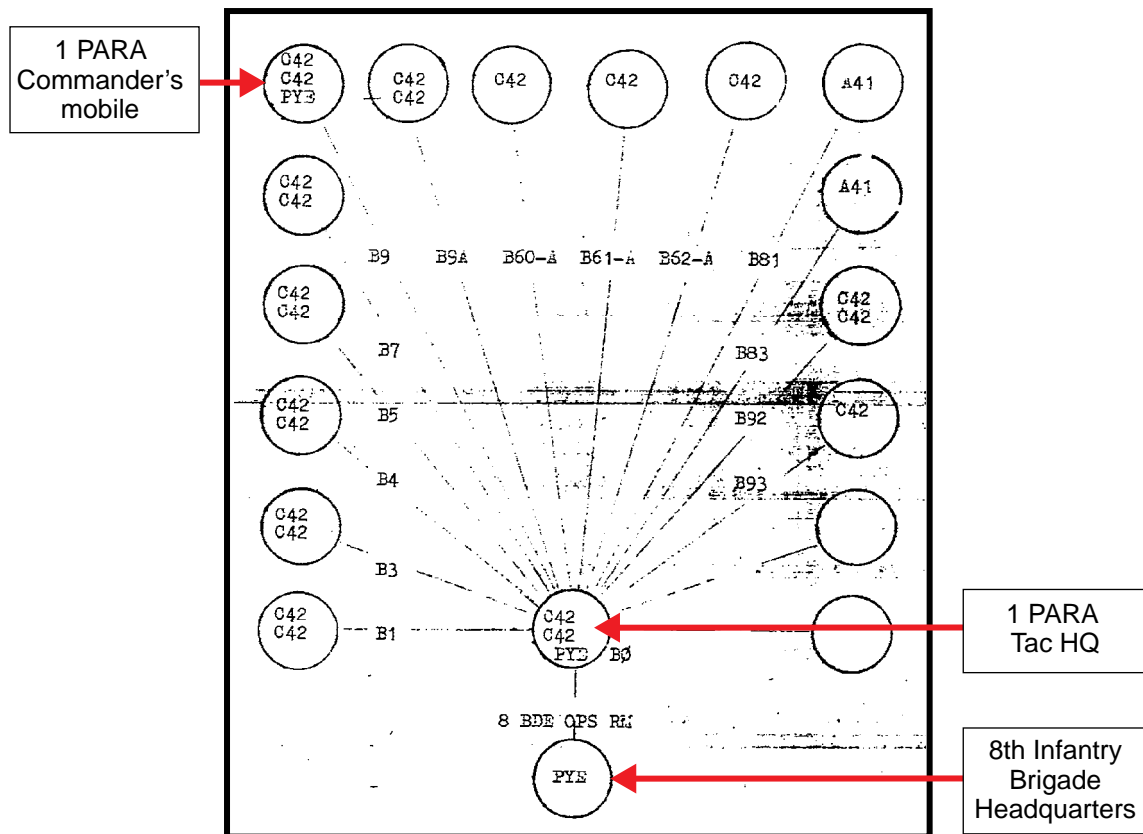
1 PARA Commander's mobile

C42
C42
PYE

C42
C42

C42

C42

C42

A41

C42
C42

A41

B9 B9A B60-A B61-A B62-A B81

C42
C42

C42
C42

B7

B83

C42
C42

B5

B92

C42

B4

B93

C42
C42

B3

C42
C42

B1

C42
C42
PYE B0

1 PARA Tac HQ

8 BDE OPS RM

PYE

8th Infantry Brigade Headquarters